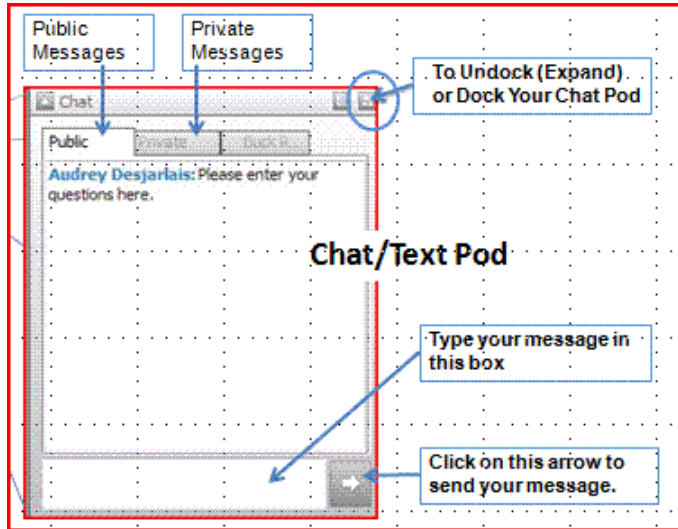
Public Messages

Private Messages

To Undock (Expand) or Dock Your Chat Pod

Chat

Public

Private

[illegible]

Audrey Desjarlais: Please enter your questions here.

Chat/Text Pod

Type your message in this box

Click on this arrow to send your message.